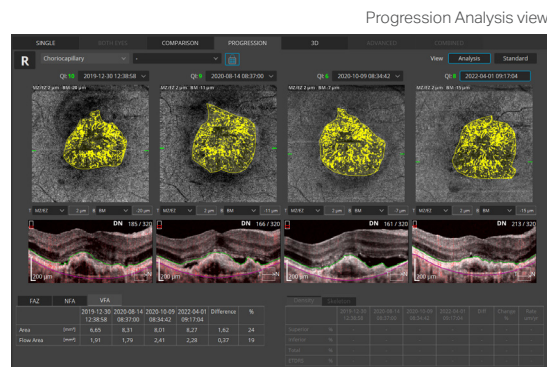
Progression Analysis view

SINGLE BOTH EYES COMPARISON PROGRESSION 3D ADVANCED COMPARE

R Choriocapillary View Analysis Standard

QI 10 2019-12-30 12:38:58 QI 9 2020-08-14 08:37:00 QI 6 2020-10-09 08:34:42 QI 8 2022-04-01 09:17:04

MZ/EZ 2 µm - BM -20 µm MZ/EZ 2 µm - BM -11 µm MZ/EZ 2 µm - BM -7 µm MZ/EZ 2 µm - BM -15 µm

MZ/EZ 2 µm BM -20 µm MZ/EZ 2 µm BM -11 µm MZ/EZ 2 µm BM -7 µm MZ/EZ 2 µm BM -15 µm

DN 185 / 320 DN 166 / 320 DN 161 / 320 DN 213 / 320

200 µm 200 µm 200 µm 200 µm

FAZ NFA VFA

| | | 2019-12-30 12:38:58 | 2020-08-14 08:37:00 | 2020-10-09 08:34:42 | 2022-04-01 09:17:04 | Difference | % |
|---|---|---|---|---|---|---|---|
| Area | (mm²) | 6,65 | 8,31 | 8,01 | 8,27 | 1,62 | 24 |
| Flow Area | (mm²) | 1,91 | 1,79 | 2,41 | 2,28 | 0,37 | 19 |

Intensity Deviation

| | 2019-12-30 12:38:58 | 2020-08-14 08:37:00 | 2020-10-09 08:34:42 | 2022-04-01 09:17:04 | Diff | Change % | Rate µm/yr |
|---|---|---|---|---|---|---|---|
| Superior | | | | | | | |
| Inferior | | | | | | | |
| Total | | | | | | | |
| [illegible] | | | | | | | |